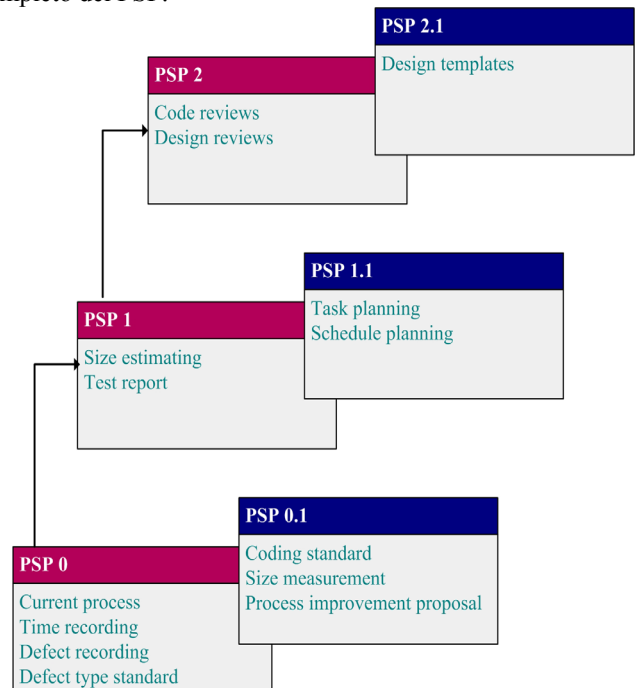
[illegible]mpleto del PSP.

PSP 2.1
Design templates

PSP 2
Code reviews
Design reviews

PSP 1.1
Task planning
Schedule planning

PSP 1
Size estimating
Test report

PSP 0.1
Coding standard
Size measurement
Process improvement proposal

PSP 0
Current process
Time recording
Defect recording
Defect type standard